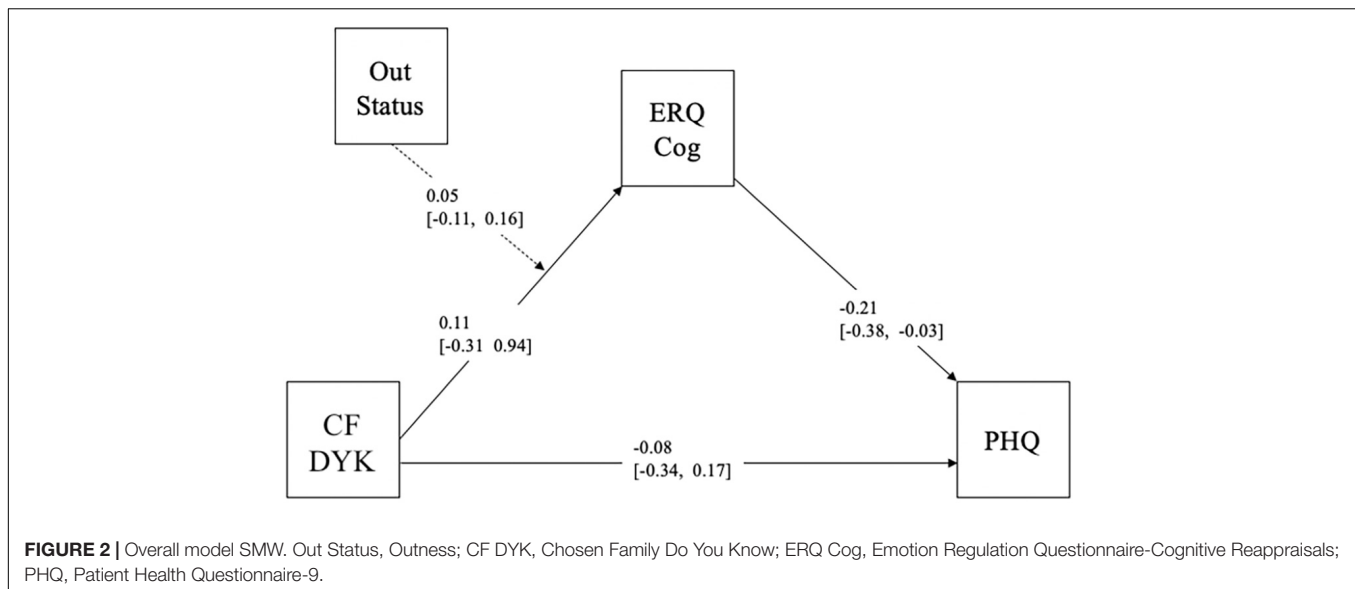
Out Status

ERQ Cog

0.05
[-0.11, 0.16]

0.11
[-0.31 0.94]

-0.21
[-0.38, -0.03]

CF DYK

-0.08
[-0.34, 0.17]

PHQ

**FIGURE 2 |** Overall model SMW. Out Status, Outness; CF DYK, Chosen Family Do You Know; ERQ Cog, Emotion Regulation Questionnaire-Cognitive Reappraisals; PHQ, Patient Health Questionnaire-9.